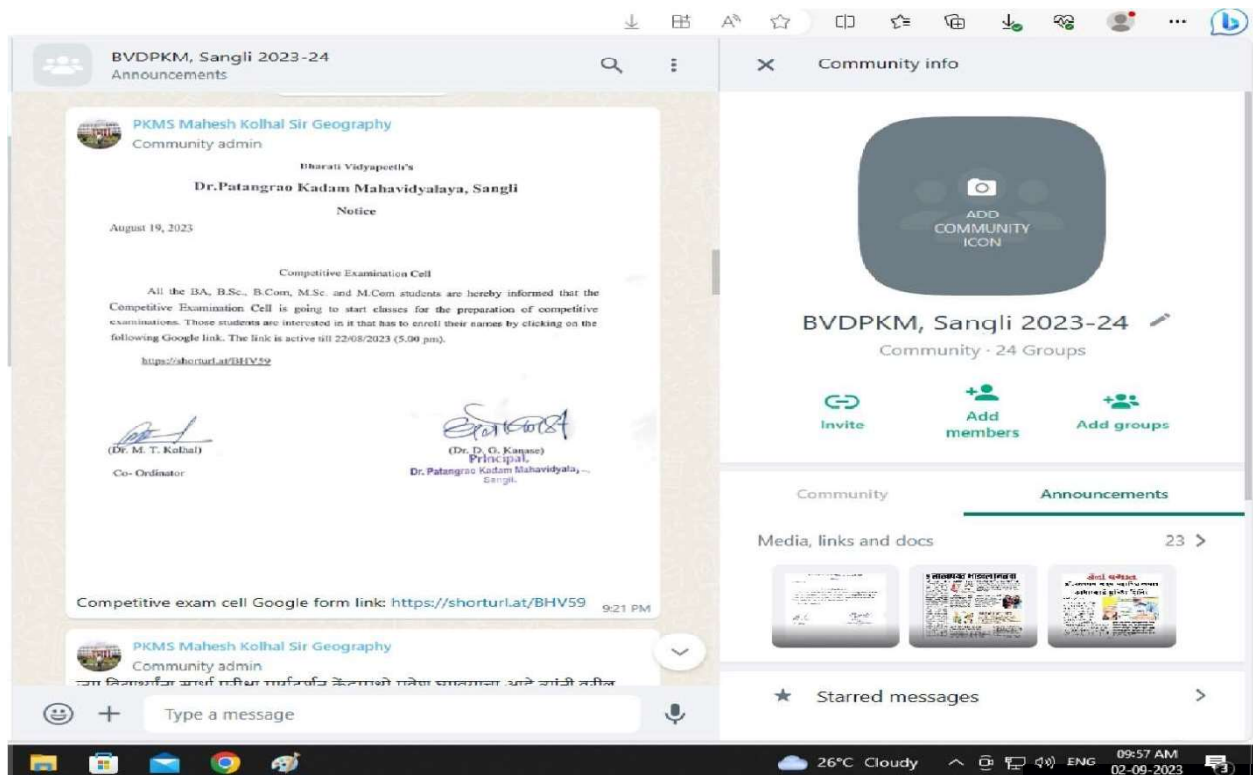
BVDPKM, Sangli 2023-24
Announcements

PKMS Mahesh Kolhal Sir Geography
Community admin

Bharati Vidyapeeth's
Dr.Patangrao Kadam Mahavidyalaya, Sangli
Notice

August 19, 2023

Competitive Examination Cell

All the BA, B.Sc., B.Com, M.Sc. and M.Com students are hereby informed that the Competitive Examination Cell is going to start classes for the preparation of competitive examinations. Those students are interested in it that has to enroll their names by clicking on the following Google link. The link is active till 22/08/2023 (5.00 pm).

https://shorturl.at/BHV59

(Dr. M. T. Kolhal)
Co- Ordinator

(Dr. D. G. Kanase)
Principal,
Dr. Patangrao Kadam Mahavidyalaya, Sangli.

Competitive exam cell Google form link: https://shorturl.at/BHV59 9:21 PM

PKMS Mahesh Kolhal Sir Geography
Community admin
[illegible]

Type a message

Community info

ADD COMMUNITY ICON

BVDPKM, Sangli 2023-24
Community · 24 Groups

Invite
Add members
Add groups

Community
Announcements

Media, links and docs
23 >

Starred messages

26°C Cloudy
ENG
09:57 AM
02-09-2023